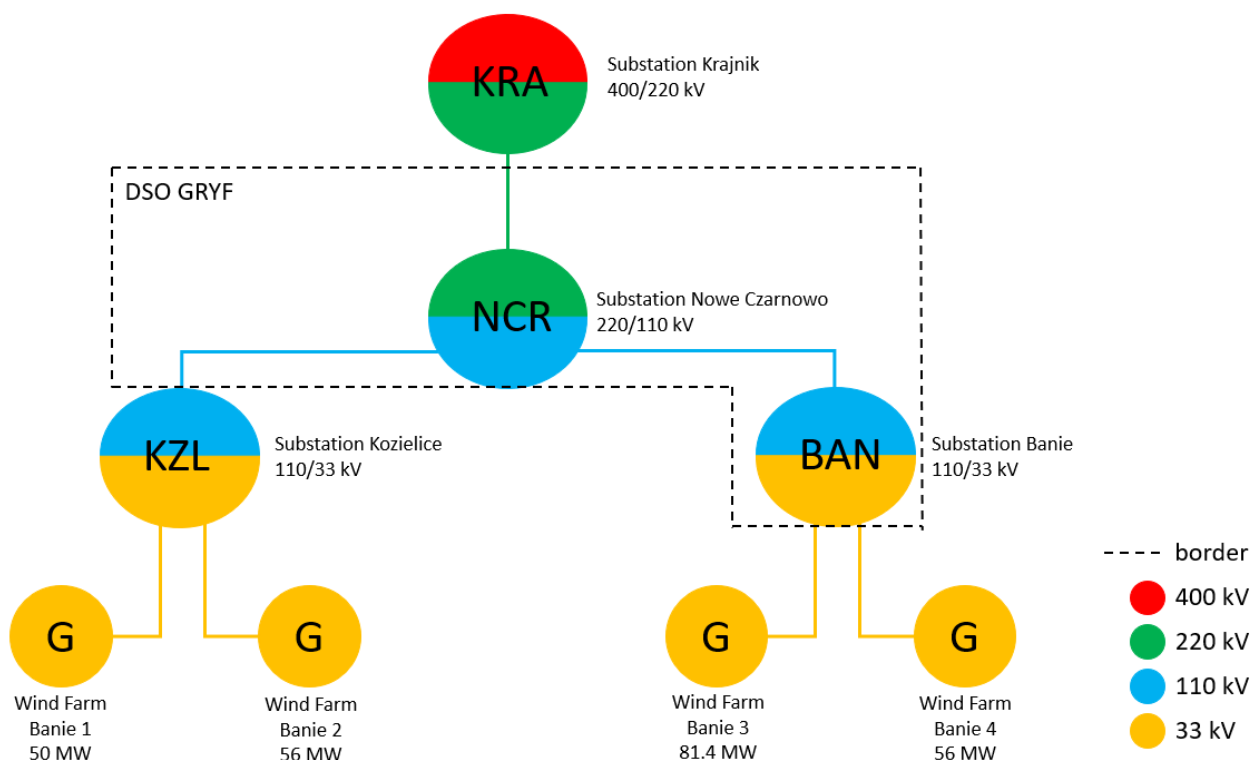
KRA

Substation Krajnik
400/220 kV

DSO GRYF

NCR

Substation Nowe Czarnowo
220/110 kV

KZL

Substation Kozielice
110/33 kV

BAN

Substation Banie
110/33 kV

G

Wind Farm
Banie 1
50 MW

G

Wind Farm
Banie 2
56 MW

G

Wind Farm
Banie 3
81.4 MW

G

Wind Farm
Banie 4
56 MW

border
400 kV
220 kV
110 kV
33 kV